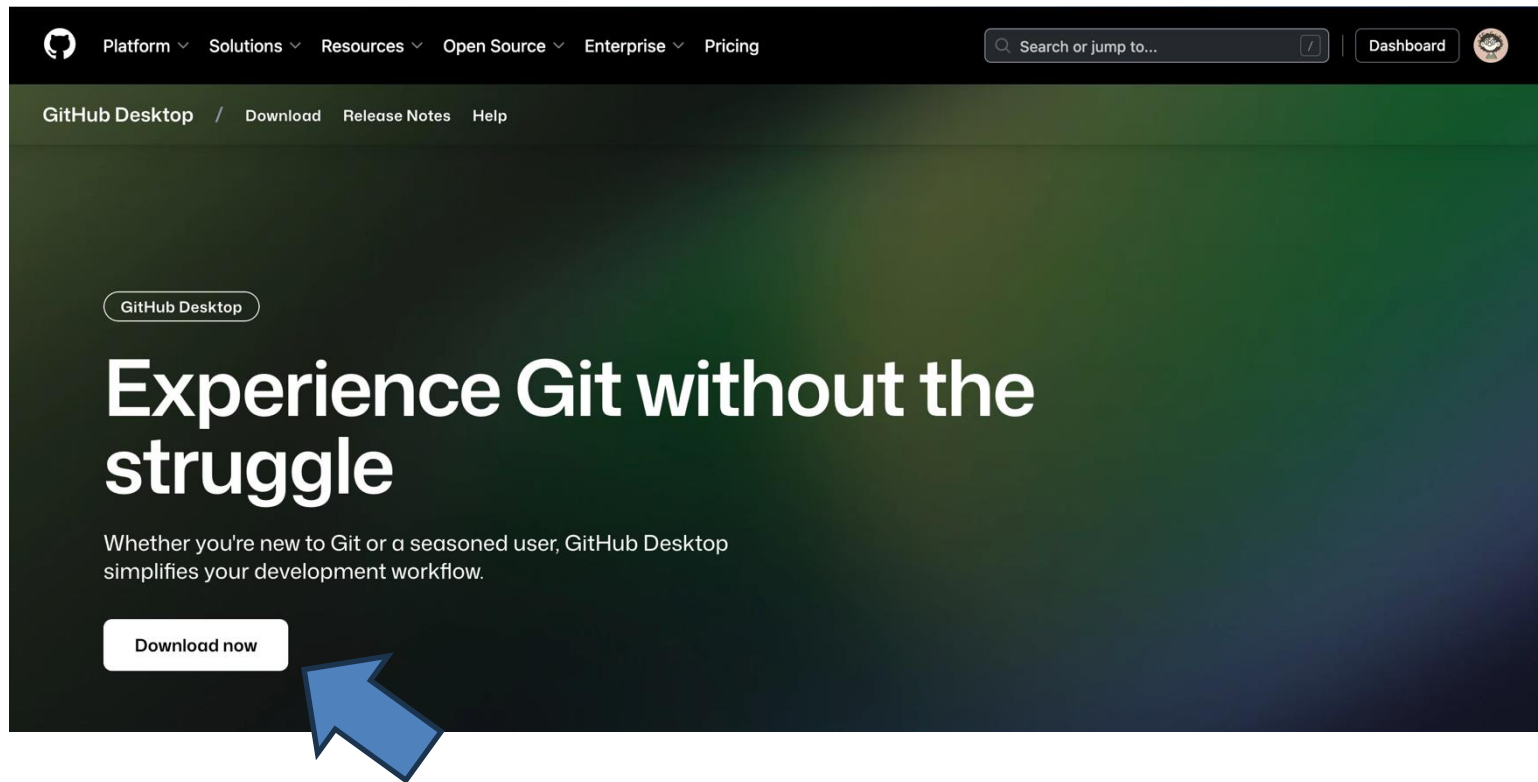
Platform Solutions Resources Open Source Enterprise Pricing

Search or jump to... /

Dashboard

GitHub Desktop / Download Release Notes Help

GitHub Desktop

Experience Git without the struggle

Whether you're new to Git or a seasoned user, GitHub Desktop simplifies your development workflow.

Download now